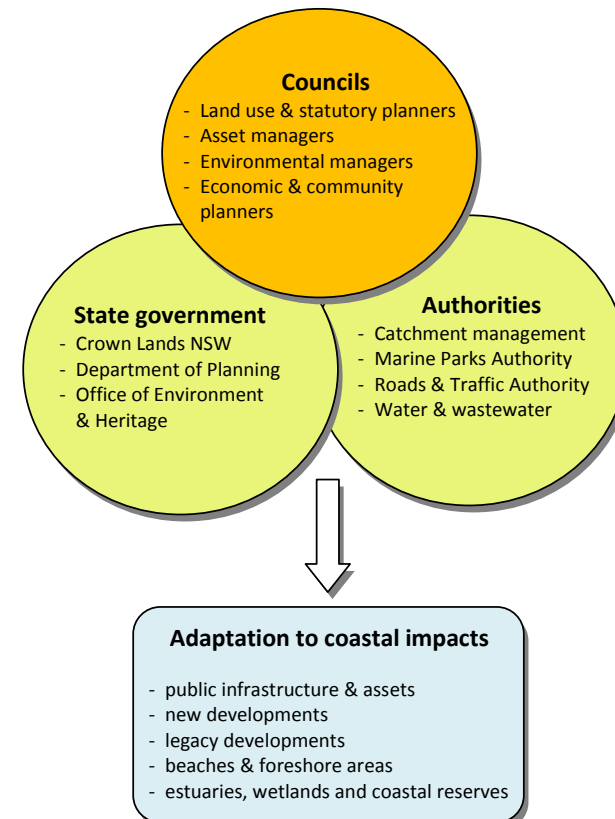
**Councils**
- Land use & statutory planners
- Asset managers
- Environmental managers
- Economic & community planners

**State government**
- Crown Lands NSW
- Department of Planning
- Office of Environment & Heritage

**Authorities**
- Catchment management
- Marine Parks Authority
- Roads & Traffic Authority
- Water & wastewater

**Adaptation to coastal impacts**
- public infrastructure & assets
- new developments
- legacy developments
- beaches & foreshore areas
- estuaries, wetlands and coastal reserves